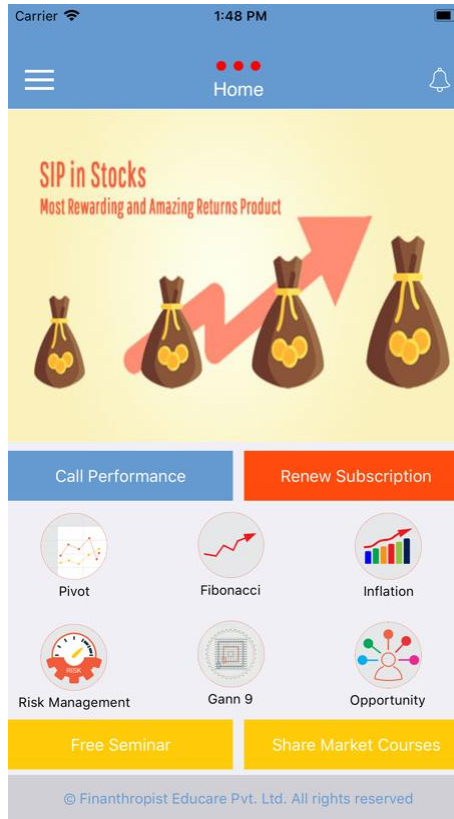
Carrier
1:48 PM

Home

SIP in Stocks
Most Rewarding and Amazing Returns Product

Call Performance
Renew Subscription

Pivot
Fibonacci
Inflation

RISK
Risk Management
Gann 9
Opportunity

Free Seminar
Share Market Courses

© Finanthropist Educare Pvt. Ltd. All rights reserved